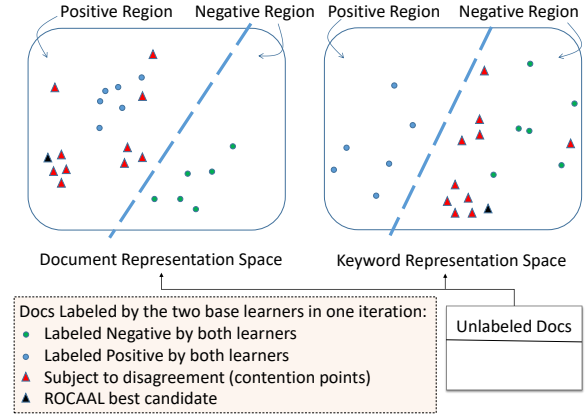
Positive Region

Negative Region

Positive Region

Negative Region

Document Representation Space

Keyword Representation Space

Docs Labeled by the two base learners in one iteration:
Labeled Negative by both learners
Labeled Positive by both learners
Subject to disagreement (contention points)
ROCAAL best candidate

Unlabeled Docs